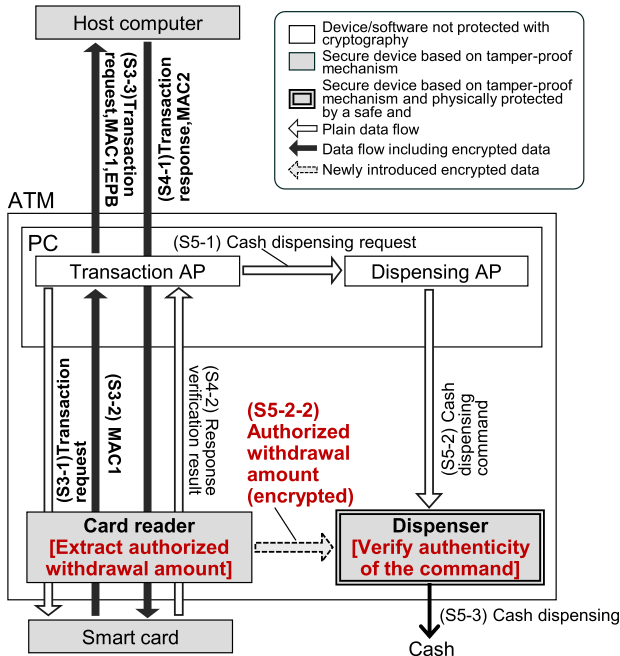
Host computer

Device/software not protected with cryptography
Secure device based on tamper-proof mechanism
Secure device based on tamper-proof mechanism and physically protected by a safe and
Plain data flow
Data flow including encrypted data
Newly introduced encrypted data

(S3-3)Transaction request,MAC1,EPB
(S4-1)Transaction response,MAC2

ATM
PC
(S5-1) Cash dispensing request
Transaction AP
Dispensing AP

(S3-1)Transaction request
(S3-2) MAC1
(S4-2) Response verification result
(S5-2-2) Authorized withdrawal amount (encrypted)
(S5-2) Cash dispensing command

Card reader
[Extract authorized withdrawal amount]
Dispenser
[Verify authenticity of the command]

(S5-3) Cash dispensing
Smart card
Cash